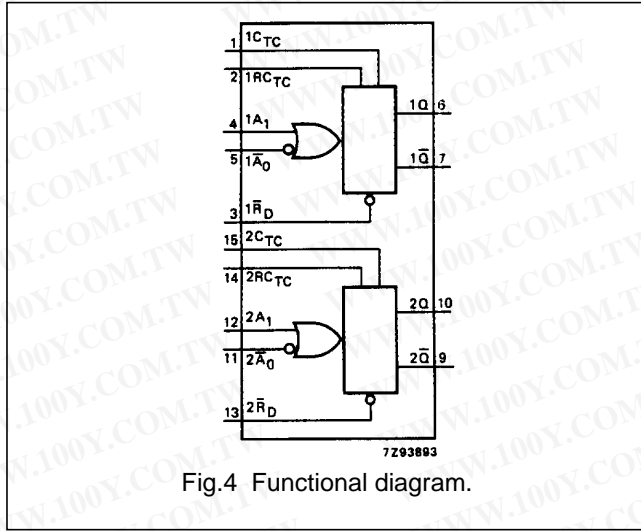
1 $1C_{TC}$

2 $1RC_{TC}$

4 $1A_1$

5 $1\bar{A}_0$

3 $1\bar{R}_D$

$1Q$ 6

$1\bar{Q}$ 7

15 $2C_{TC}$

14 $2RC_{TC}$

12 $2A_1$

11 $2\bar{A}_0$

13 $2\bar{R}_D$

$2Q$ 10

$2\bar{Q}$ 9

7Z93893

Fig.4 Functional diagram.

WWW.100Y.COM.TW